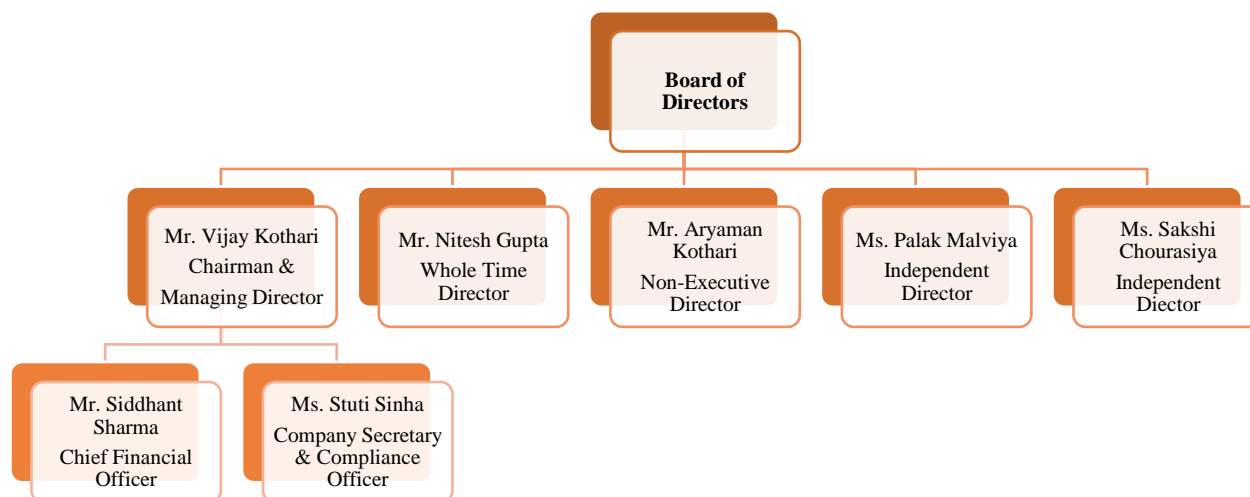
Board of Directors

Mr. Vijay Kothari
Chairman &
Managing Director

Mr. Nitesh Gupta
Whole Time
Director

Mr. Aryaman
Kothari
Non-Executive
Director

Ms. Palak Malviya
Independent
Director

Ms. Sakshi
Chourasiya
Independent
Diector

Mr. Siddhant
Sharma
Chief Financial
Officer

Ms. Stuti Sinha
Company Secretary
& Compliance
Officer